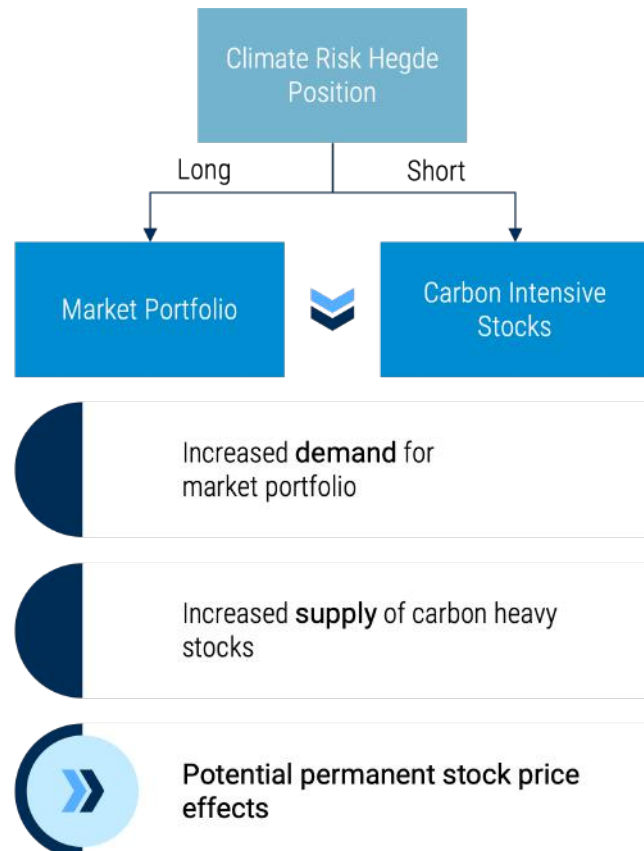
Climate Risk Hegde Position

Long

Short

Market Portfolio

Carbon Intensive Stocks

Increased **demand** for market portfolio

Increased **supply** of carbon heavy stocks

**Potential permanent stock price effects**